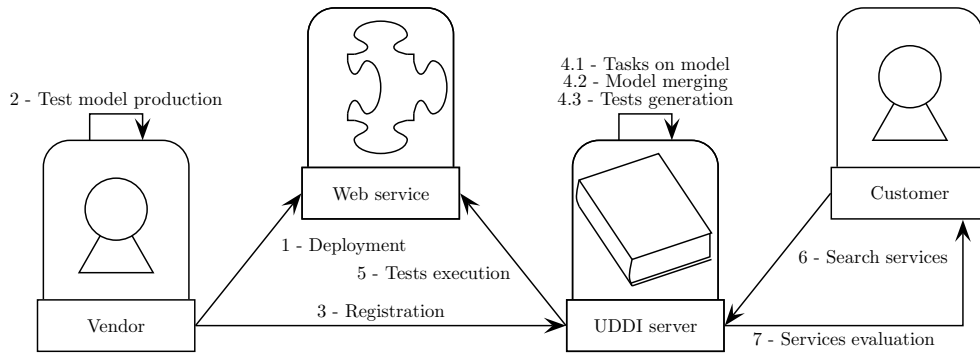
2 - Test model production

Web service

4.1 - Tasks on model
4.2 - Model merging
4.3 - Tests generation

Customer

1 - Deployment

5 - Tests execution

6 - Search services

Vendor

3 - Registration

UDDI server

7 - Services evaluation